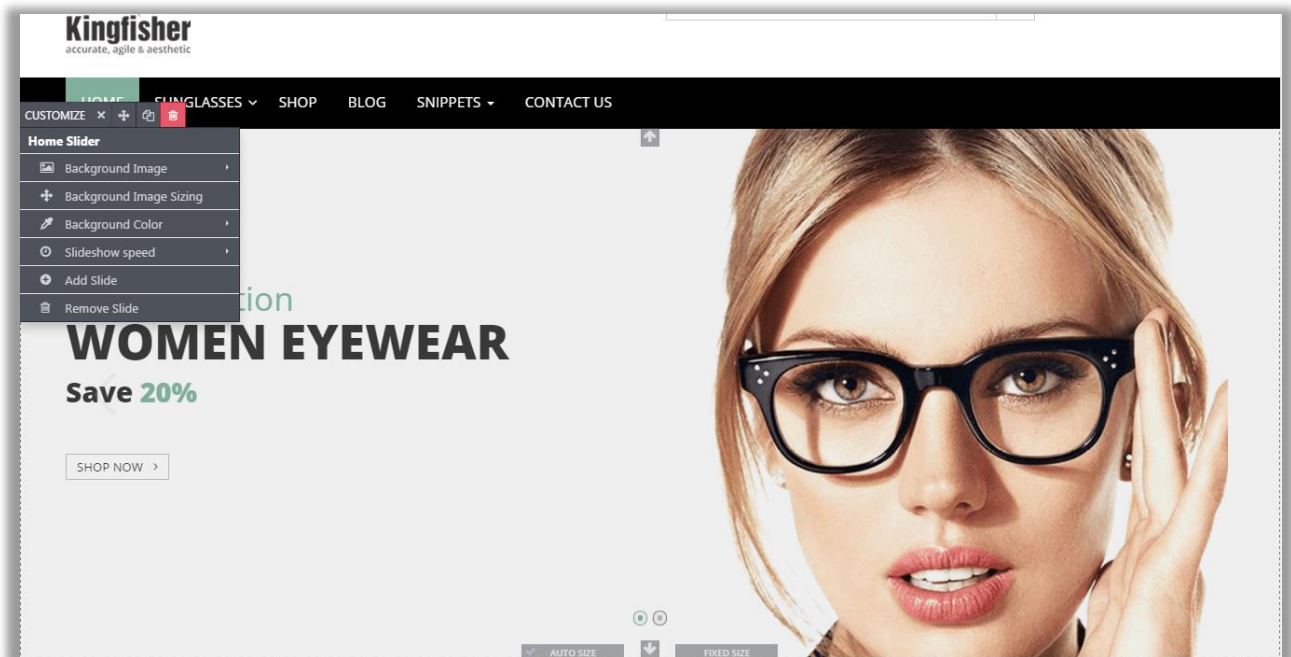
Kingfisher
accurate, agile & aesthetic

HOME SUNGLASSES SHOP BLOG SNIPPETS CONTACT US

CUSTOMIZE

Home Slider
Background Image
Background Image Sizing
Background Color
Slideshow speed
Add Slide
Remove Slide

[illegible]tion
WOMEN EYEWEAR
Save 20%

SHOP NOW

AUTO SIZE
FIXED SIZE